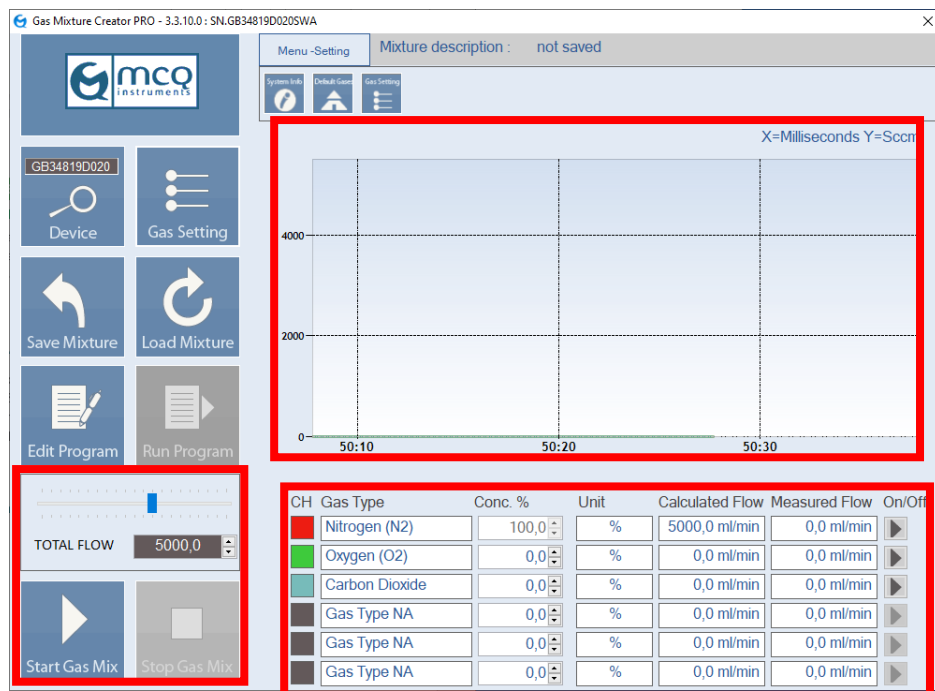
Gas Mixture Creator PRO - 3.3.10.0 : SN.GB34819D020SWA

mcq instruments

Menu -Setting

Mixture description : not saved

System Info Default Gases Gas Setting

GB34819D020

Device

Gas Setting

Save Mixture

Load Mixture

Edit Program

Run Program

X=Milliseconds Y=Sccm

4000

2000

0

50:10

50:20

50:30

TOTAL FLOW 5000,0

Start Gas Mix

Stop Gas Mix

| CH | Gas Type | Conc. % | Unit | Calculated Flow | Measured Flow | On/Off |
|---|---|---|---|---|---|---|
| | Nitrogen (N2) | 100,0 | % | 5000,0 ml/min | 0,0 ml/min | |
| | Oxygen (O2) | 0,0 | % | 0,0 ml/min | 0,0 ml/min | |
| | Carbon Dioxide | 0,0 | % | 0,0 ml/min | 0,0 ml/min | |
| | Gas Type NA | 0,0 | % | 0,0 ml/min | 0,0 ml/min | |
| | Gas Type NA | 0,0 | % | 0,0 ml/min | 0,0 ml/min | |
| | Gas Type NA | 0,0 | % | 0,0 ml/min | 0,0 ml/min | |